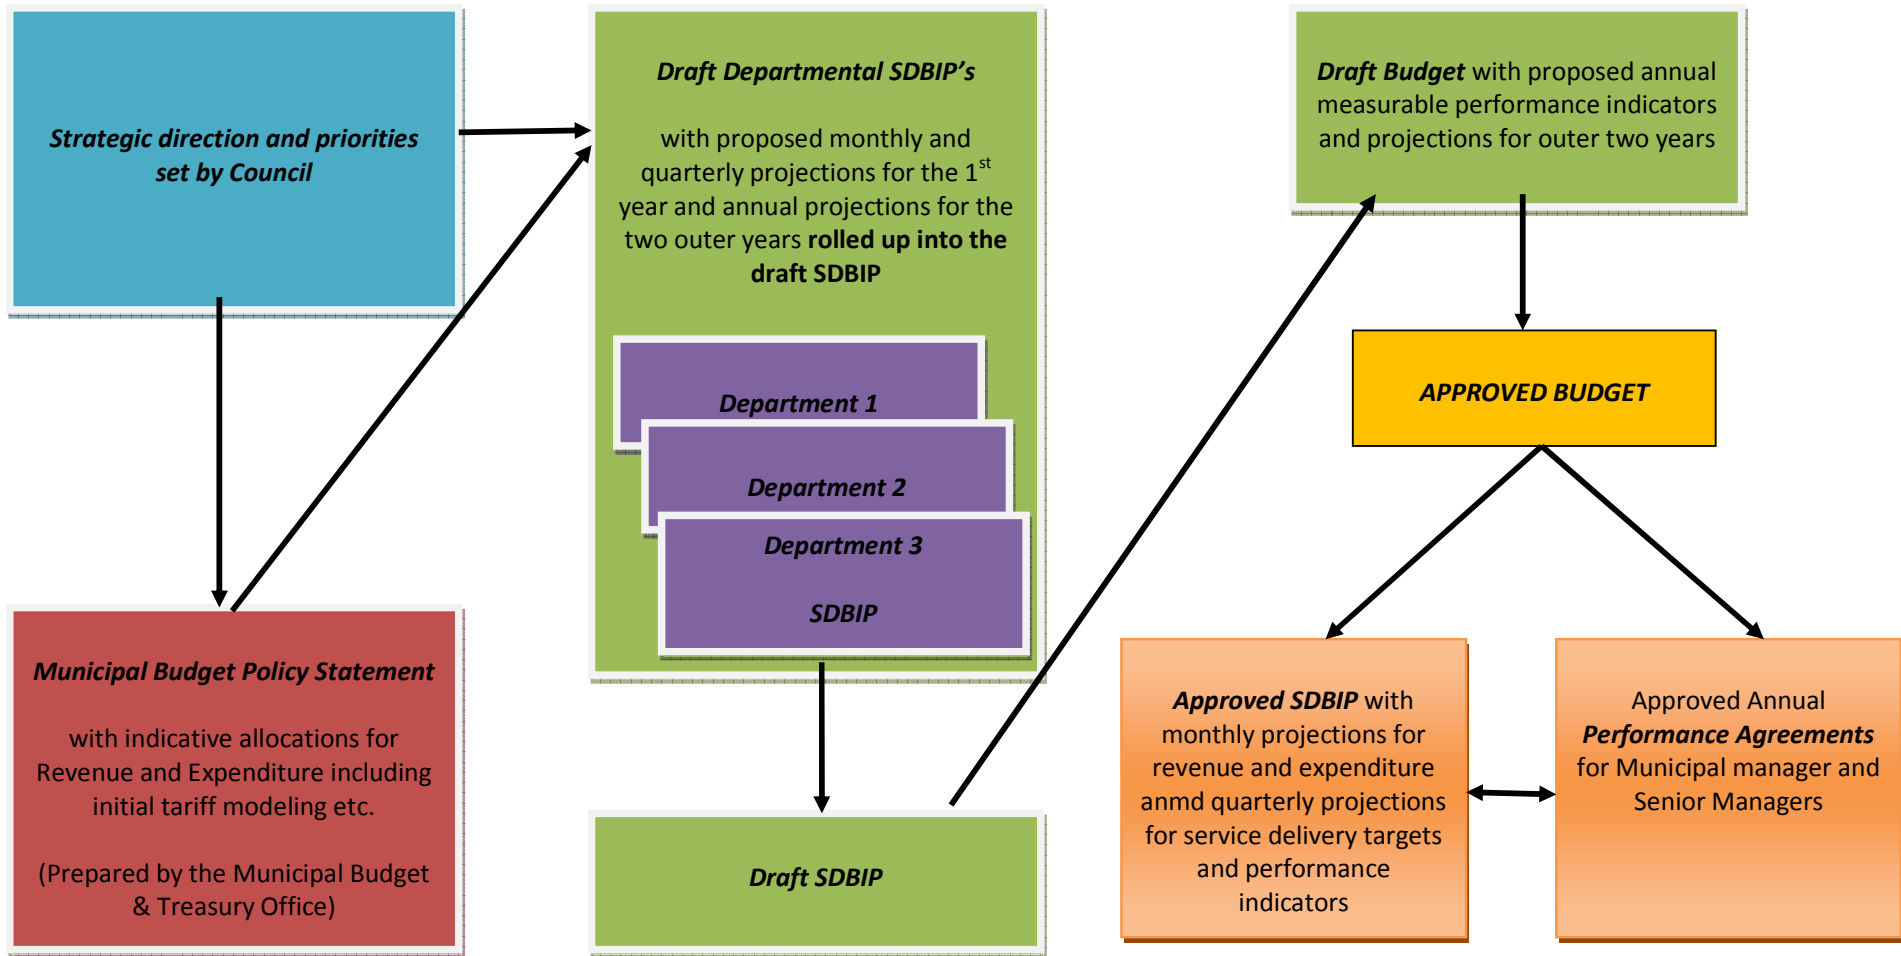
Strategic direction and priorities set by Council

Draft Departmental SDBIP's

with proposed monthly and quarterly projections for the 1$^{st}$ year and annual projections for the two outer years rolled up into the draft SDBIP

Department 1

Department 2

Department 3

SDBIP

Draft Budget with proposed annual measurable performance indicators and projections for outer two years

APPROVED BUDGET

Municipal Budget Policy Statement

with indicative allocations for Revenue and Expenditure including initial tariff modeling etc.

(Prepared by the Municipal Budget & Treasury Office)

Draft SDBIP

Approved SDBIP with monthly projections for revenue and expenditure anmd quarterly projections for service delivery targets and performance indicators

Approved Annual Performance Agreements for Municipal manager and Senior Managers